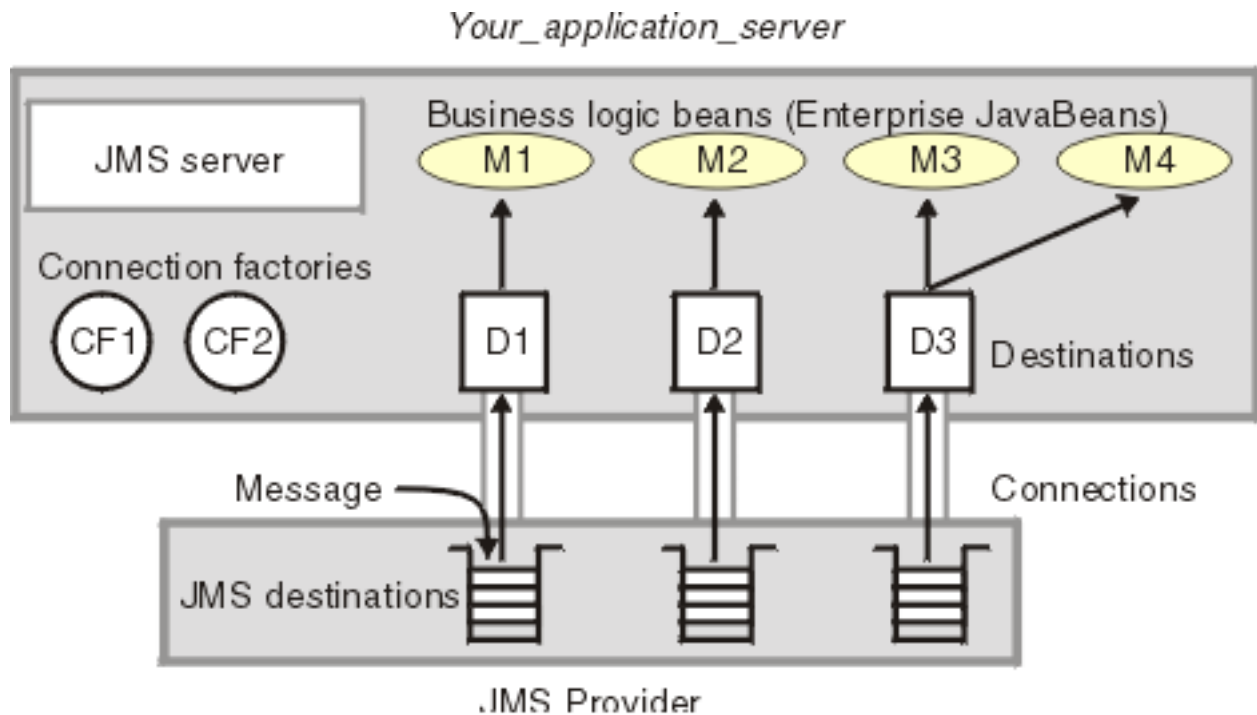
Your_application_server

JMS server

Business logic beans (Enterprise JavaBeans)

M1

M2

M3

M4

Connection factories

CF1

CF2

D1

D2

D3

Destinations

Message

Connections

JMS destinations

JMS Provider